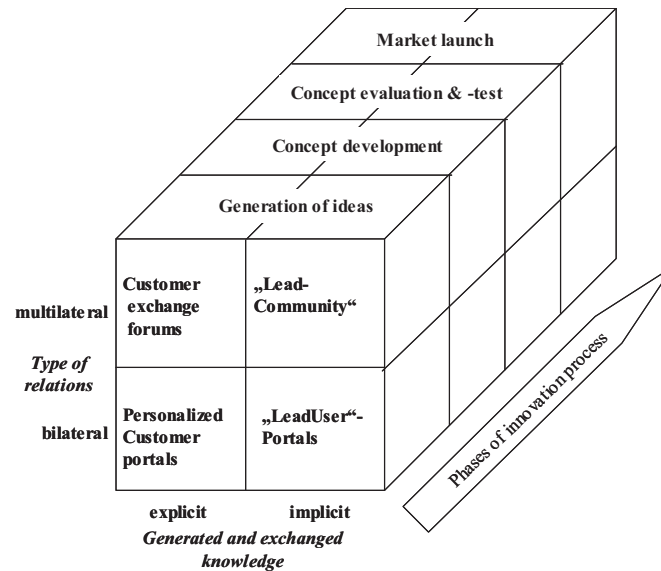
Market launch

Concept evaluation & -test

Concept development

Generation of ideas

multilateral

Customer exchange forums

„Lead-Community“

Type of relations

bilateral

Personalized Customer portals

„LeadUser“-Portals

Phases of innovation process

explicit

implicit

Generated and exchanged knowledge